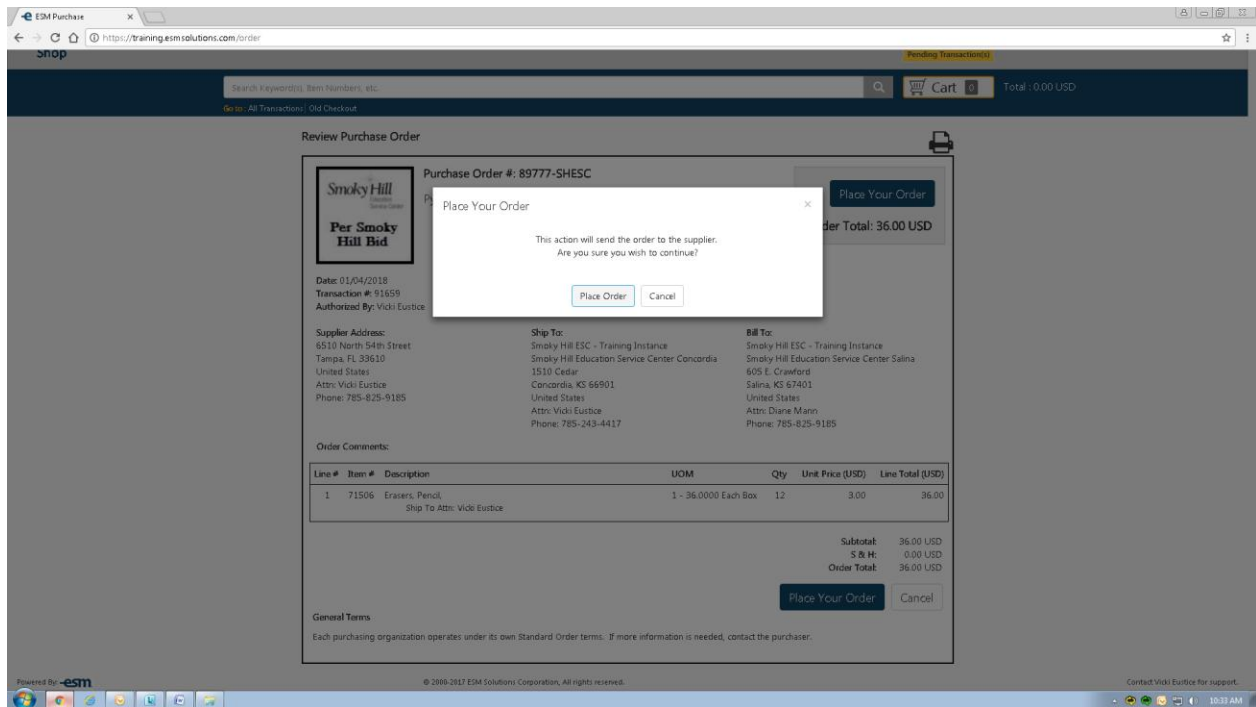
ESM Purchase

https://training.esmsolutions.com/order

Shop

Pending Transaction(s)

Search Keyword(s), Item Numbers, etc.

Cart 0

Total : 0.00 USD

Go to: All Transactions | Old Checkout

Review Purchase Order

Smoky Hill

Per Smoky Hill Bid

Purchase Order #: 89777-SHESC

Place Your Order

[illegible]der Total: 36.00 USD

Place Your Order

This action will send the order to the supplier.
Are you sure you wish to continue?

Place Order | Cancel

Date: 01/04/2018
Transaction #: 91659
Authorized By: Vicki Eustice

Supplier Address:
6510 North 54th Street
Tampa, FL 33610
United States
Attn: Vicki Eustice
Phone: 785-825-9185

Ship To:
Smoky Hill ESC - Training Instance
Smoky Hill Education Service Center Concordia
1510 Cedar
Concordia, KS 66901
United States
Attn: Vicki Eustice
Phone: 785-243-4417

Bill To:
Smoky Hill ESC - Training Instance
Smoky Hill Education Service Center Salina
605 E. Crawford
Salina, KS 67401
United States
Attn: Diane Mann
Phone: 785-825-9185

Order Comments:

| Line # | Item # | Description | UOM | Qty | Unit Price (USD) | Line Total (USD) |
|---|---|---|---|---|---|---|
| 1 | 71506 | Erasers, Pencil, Ship To Attn: Vicki Eustice | 1 - 36.0000 Each Box | 12 | 3.00 | 36.00 |

Subtotal: 36.00 USD
S & H: 0.00 USD
Order Total: 36.00 USD

Place Your Order | Cancel

General Terms

Each purchasing organization operates under its own Standard Order terms. If more information is needed, contact the purchaser.

Powered By: esm

© 2000-2017 ESM Solutions Corporation, All rights reserved.

Contact Vicki Eustice for support.

10:33 AM